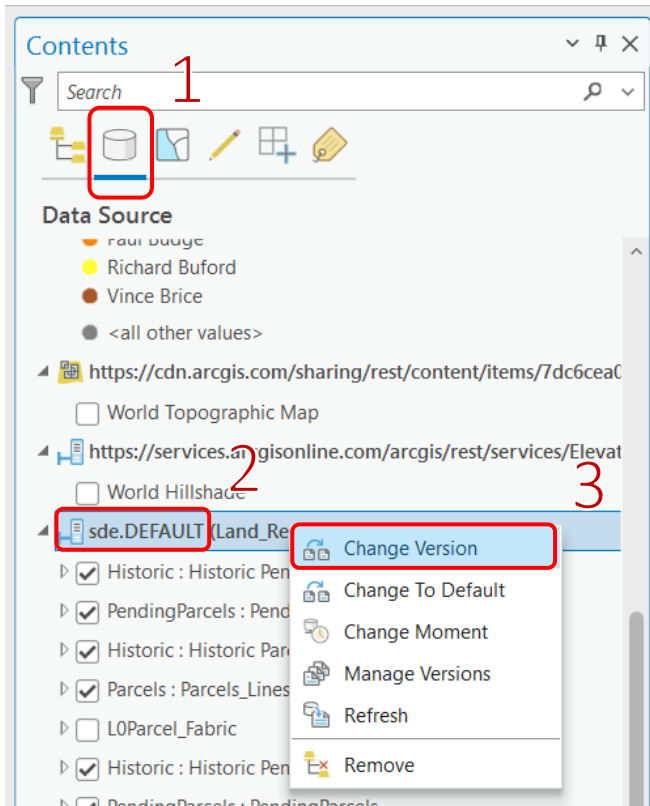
Contents

Search

1

Data Source

Paul Budge

Richard Buford

Vince Brice

<all other values>

https://cdn.arcgis.com/sharing/rest/content/items/7dc6cea0

World Topographic Map

https://services.arcgisonline.com/arcgis/rest/services/Elevat

World Hillshade

2

3

sde.DEFAULT (Land_Re

Historic : Historic Pen

PendingParcels : Pend

Historic : Historic Parc

Parcels : Parcels_Lines

L0Parcel_Fabric

Historic : Historic Pen

PendingParcels : PendingParcels

Change Version

Change To Default

Change Moment

Manage Versions

Refresh

Remove